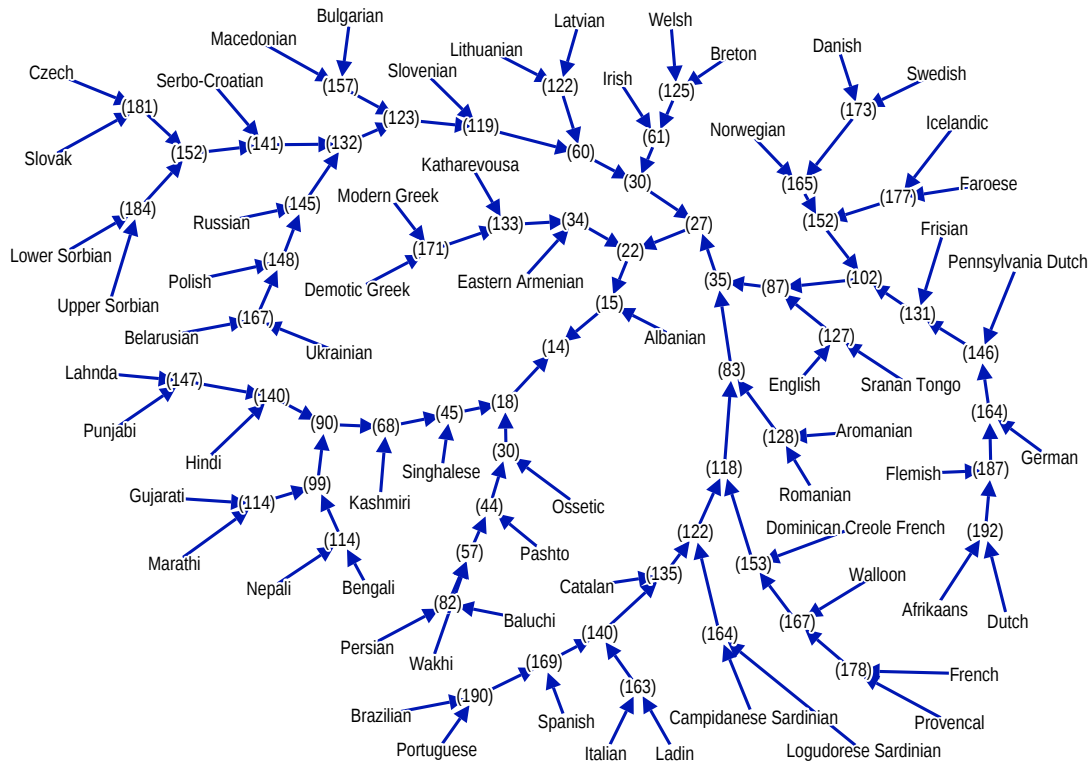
Bulgarian
Macedonian
Czech
Serbo-Croatian
(157)
Slovenian
Lithuanian
Latvian
Welsh
Breton
Danish
Swedish
(181)
(123)
(122)
Irish
(125)
(173)
Slovak
(152)
(141)
(132)
(119)
(61)
Norwegian
Icelandic
(60)
(30)
(165)
Faroese
Katharevousa
(184)
(145)
Modern Greek
(177)
(27)
(152)
Russian
(133)
(34)
Frisian
Lower Sorbian
(171)
(22)
(102)
Pennsylvania Dutch
(148)
Polish
Demotic Greek
Eastern Armenian
(35)
(87)
Upper Sorbian
(15)
(131)
Belarusian
(167)
Albanian
(127)
(146)
Ukrainian
(14)
English
Sranan Tongo
Lahnda
(147)
(83)
(140)
(18)
(164)
Punjabi
(90)
(68)
(45)
Aromanian
(128)
Hindi
(30)
German
Singhalese
(118)
Flemish
(187)
Gujarati
(99)
Romanian
(114)
Kashmiri
Ossetic
(44)
Dominican Creole French
(192)
(122)
Marathi
(114)
Pashto
(57)
(153)
Walloon
Nepali
Bengali
Catalan
(135)
Afrikaans
(82)
(167)
Dutch
Baluchi
(164)
(140)
Persian
Wakhi
(178)
French
(169)
(163)
(190)
Campidanese Sardinian
Provencal
Brazilian
Spanish
Logudorese Sardinian
Portuguese
Italian
Ladin